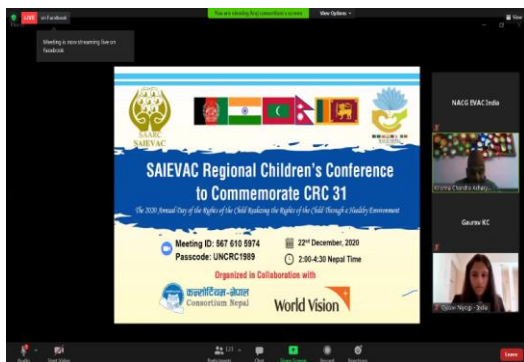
LIVE on Facebook

You are viewing Anuj consortium's screen View Options

View

Meeting is now streaming live on Facebook

SAARC SAIEVAC

SAIEVAC Regional Children's Conference to Commemorate CRC 31

The 2020 Annual Day of the Rights of the Child Realizing the Rights of the Child Through a Healthy Environment

Meeting ID: 567 610 5974
Passcode: UNCRC1989

22nd December, 2020
2:00-4:30 Nepal Time

Organized in Collaboration with

कन्सोर्टियम-नेपाल Consortium Nepal

World Vision

NACG EVAC India

Krishna Chandra Acharya...

Gaurav KC

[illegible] - India

Audio Start Video Participants Chat Share Screen Record Reactions Leave